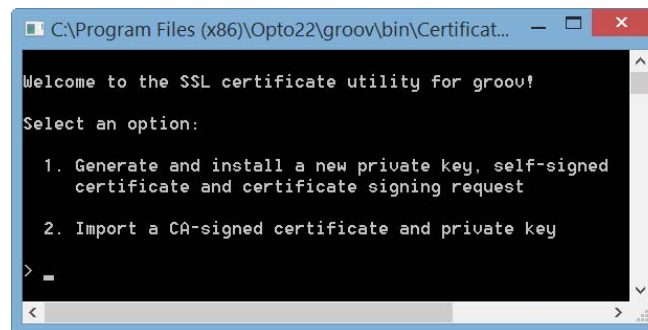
C:\Program Files (x86)\Opto22\groov\bin\Certificat...

Welcome to the SSL certificate utility for groov!

Select an option:

1. Generate and install a new private key, self-signed certificate and certificate signing request

2. Import a CA-signed certificate and private key

>